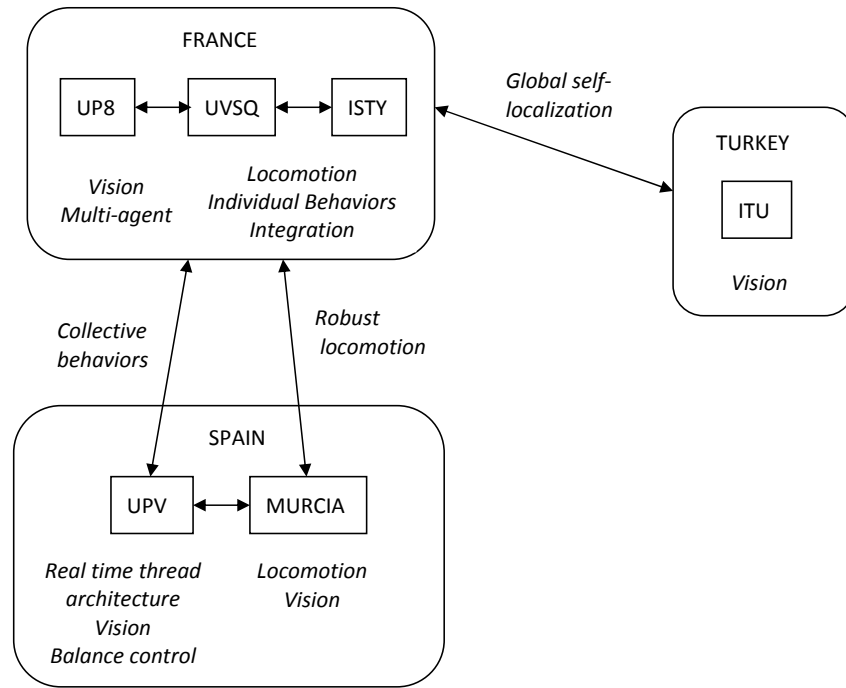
FRANCE

UP8

UVSQ

ISTY

Vision
Multi-agent

Locomotion
Individual Behaviors
Integration

Global self-localization

TURKEY

ITU

Vision

Collective behaviors

Robust locomotion

SPAIN

UPV

MURCIA

Real time thread architecture
Vision
Balance control

Locomotion
Vision